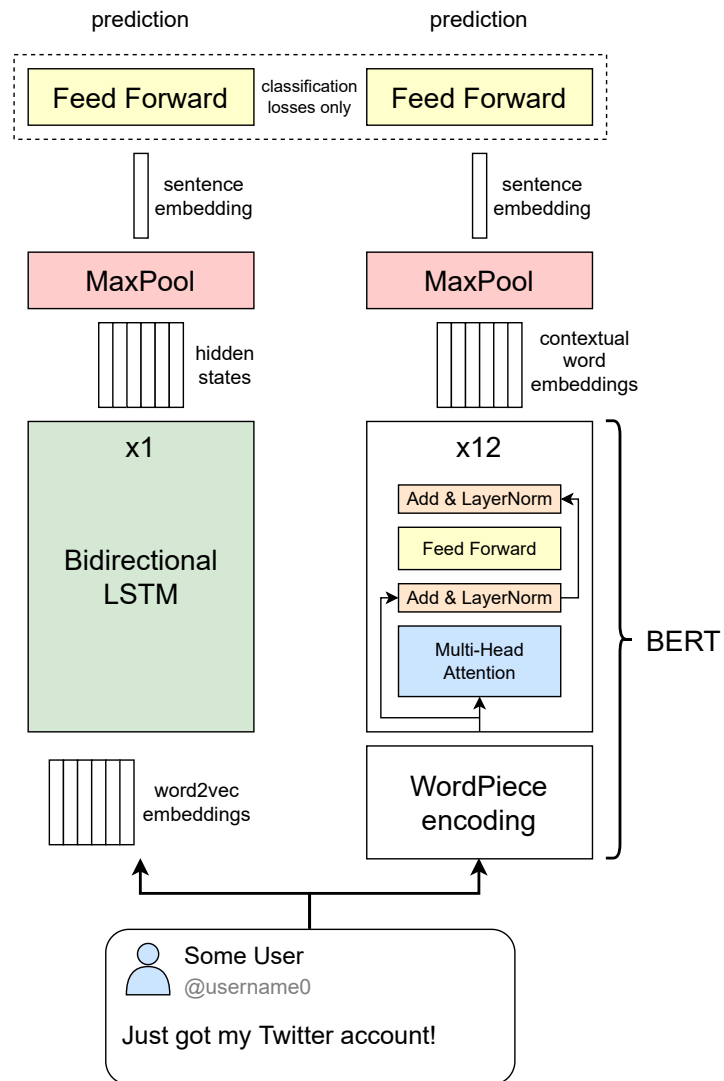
prediction

prediction

Feed Forward

classification losses only

Feed Forward

sentence embedding

sentence embedding

MaxPool

MaxPool

hidden states

contextual word embeddings

x1

Bidirectional LSTM

x12

Add & LayerNorm

Feed Forward

Add & LayerNorm

Multi-Head Attention

BERT

word2vec embeddings

WordPiece encoding

Some User

@username0

Just got my Twitter account!